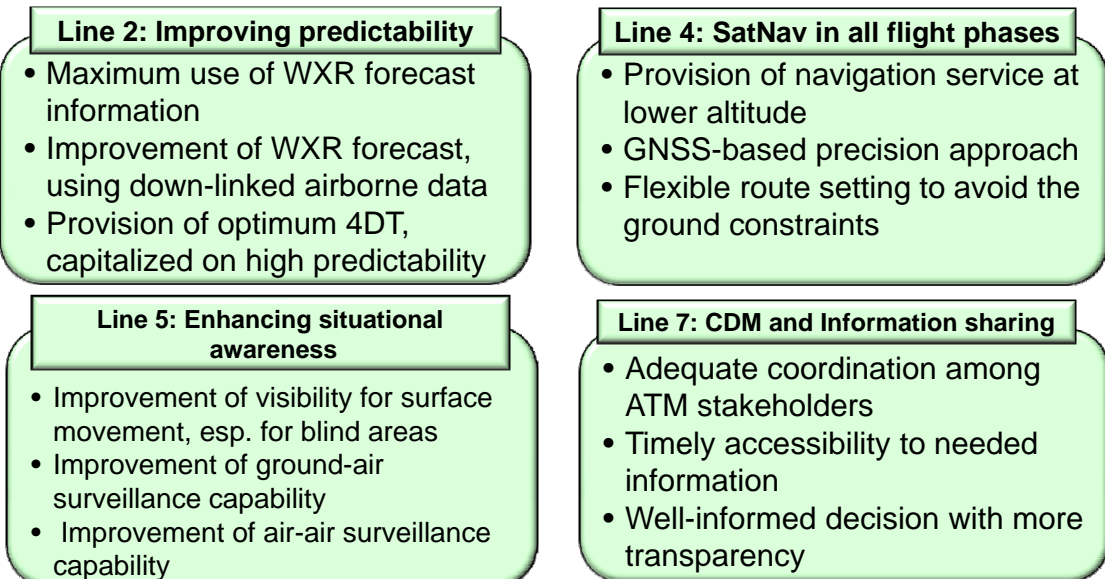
Line 2: Improving predictability

• Maximum use of WXR forecast information
• Improvement of WXR forecast, using down-linked airborne data
• Provision of optimum 4DT, capitalized on high predictability

Line 4: SatNav in all flight phases

• Provision of navigation service at lower altitude
• GNSS-based precision approach
• Flexible route setting to avoid the ground constraints

Line 5: Enhancing situational awareness

• Improvement of visibility for surface movement, esp. for blind areas
• Improvement of ground-air surveillance capability
• Improvement of air-air surveillance capability

Line 7: CDM and Information sharing

• Adequate coordination among ATM stakeholders
• Timely accessibility to needed information
• Well-informed decision with more transparency